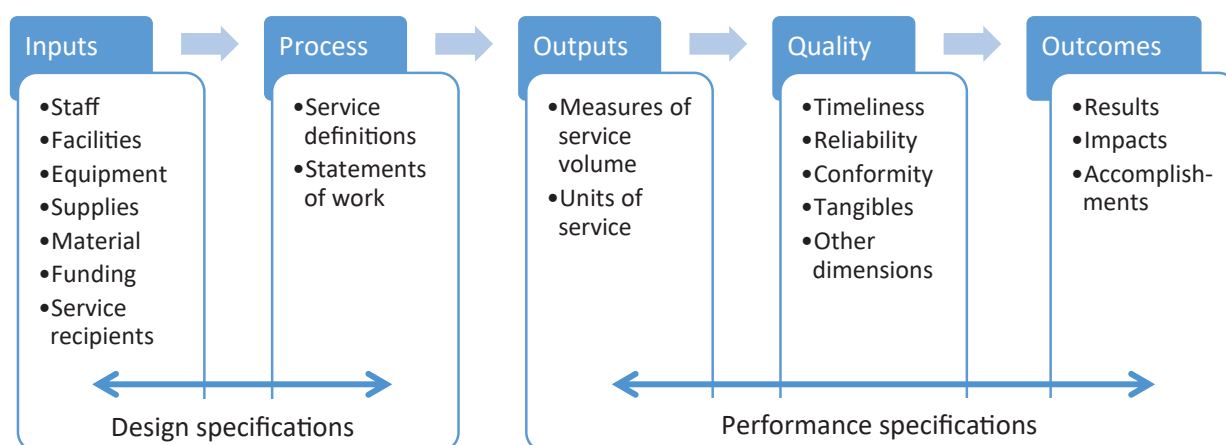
Inputs

•Staff
•Facilities
•Equipment
•Supplies
•Material
•Funding
•Service recipients

Process

•Service definitions
•Statements of work

Design specifications

Outputs

•Measures of service volume
•Units of service

Quality

•Timeliness
•Reliability
•Conformity
•Tangibles
•Other dimensions

Outcomes

•Results
•Impacts
•Accomplishments

Performance specifications